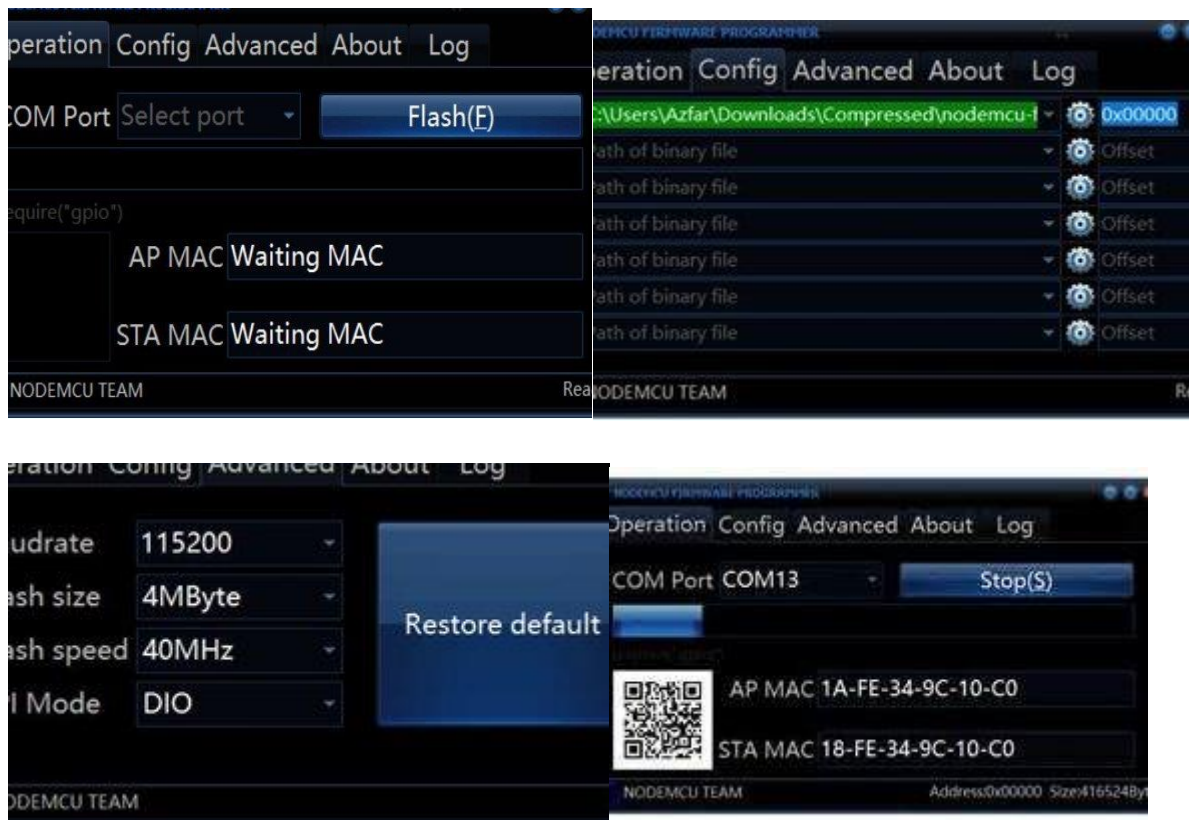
peration Config Advanced About Log

COM Port Select port Flash(F)

equire("gpio")

AP MAC Waiting MAC

STA MAC Waiting MAC

NODEMCU TEAM Rea

DEMCU FIRMWARE PROGRAMMER

eration Config Advanced About Log

:\Users\Azfar\Downloads\Compressed\nodemcu-l 0x00000

ath of binary file Offset

ath of binary file Offset

ath of binary file Offset

ath of binary file Offset

ath of binary file Offset

ath of binary file Offset

ODEMCU TEAM R

eration Config Advanced About Log

udrate 115200

ash size 4MByte

ash speed 40MHz

I Mode DIO

Restore default

ODEMCU TEAM

NODEMCU FIRMWARE PROGRAMMER

Operation Config Advanced About Log

COM Port COM13 Stop(S)

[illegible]

AP MAC 1A-FE-34-9C-10-C0

STA MAC 18-FE-34-9C-10-C0

NODEMCU TEAM Address:0x00000 Size:416524By